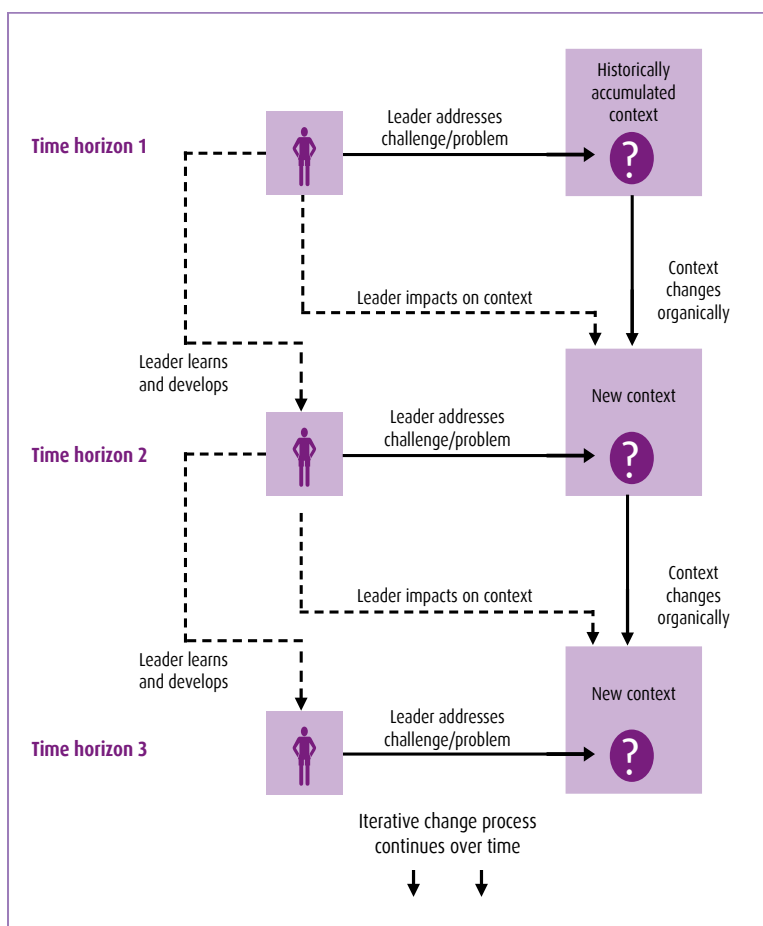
Time horizon 1

Leader addresses challenge/problem

Historically accumulated context

?

Leader impacts on context

Context changes organically

Leader learns and develops

Time horizon 2

Leader addresses challenge/problem

New context

?

Leader impacts on context

Context changes organically

Leader learns and develops

Time horizon 3

Leader addresses challenge/problem

New context

?

Iterative change process continues over time